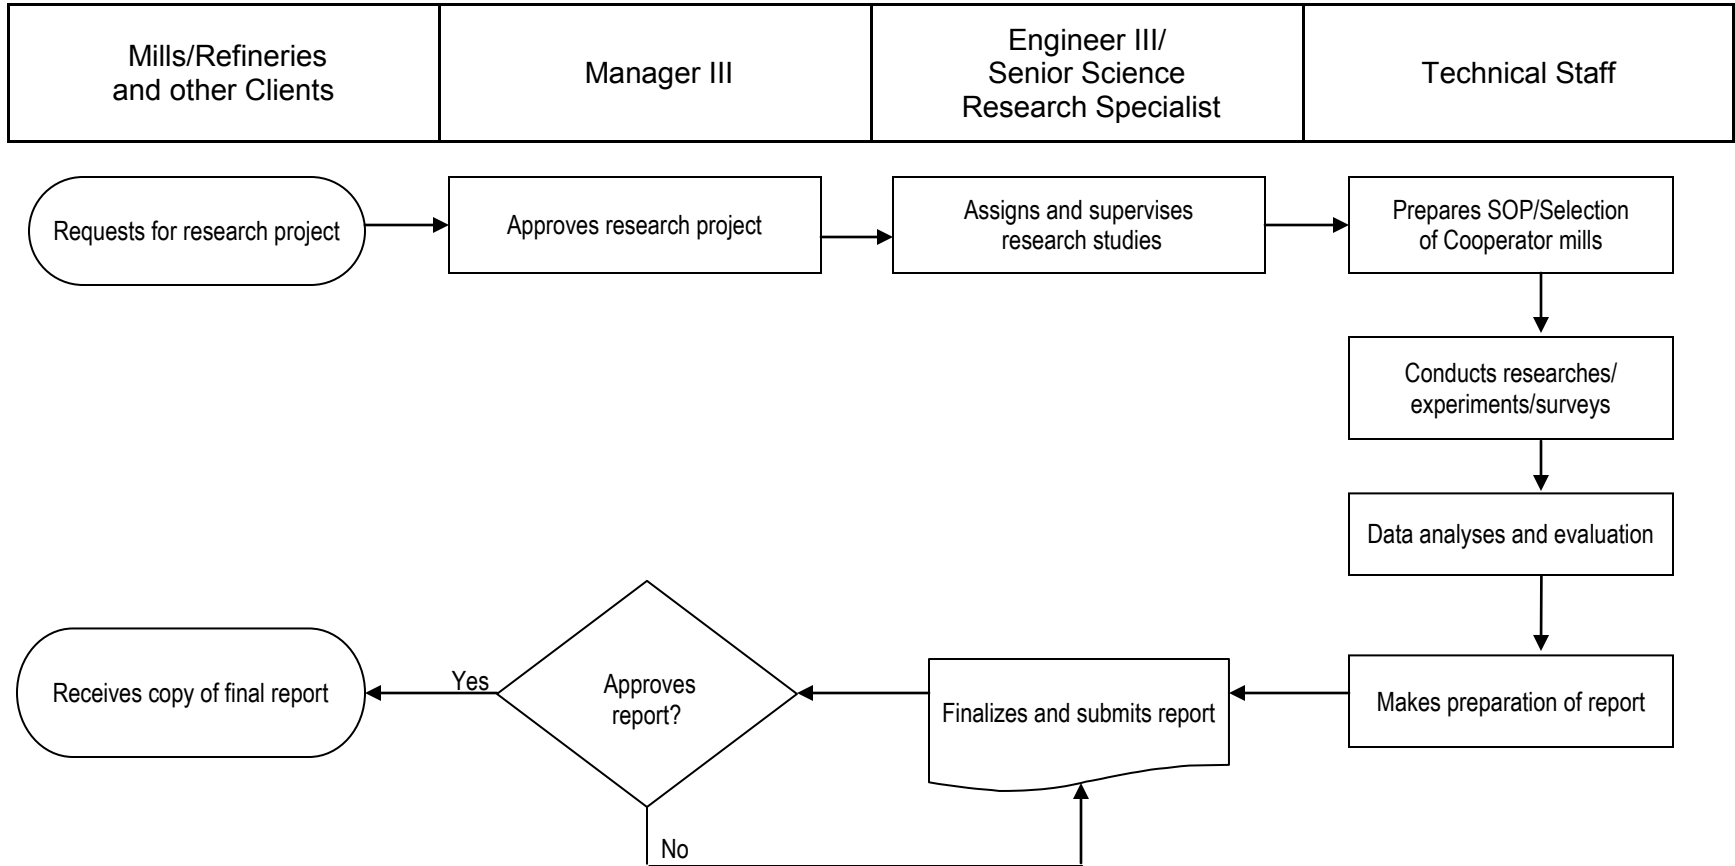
| Mills/Refineries and other Clients | Manager III | Engineer III/ Senior Science Research Specialist | Technical Staff |
|---|---|---|---|

Requests for research project

Approves research project

Assigns and supervises research studies

Prepares SOP/Selection of Cooperator mills

Conducts researches/ experiments/surveys

Data analyses and evaluation

Makes preparation of report

Finalizes and submits report

Approves report?

Yes

No

Receives copy of final report